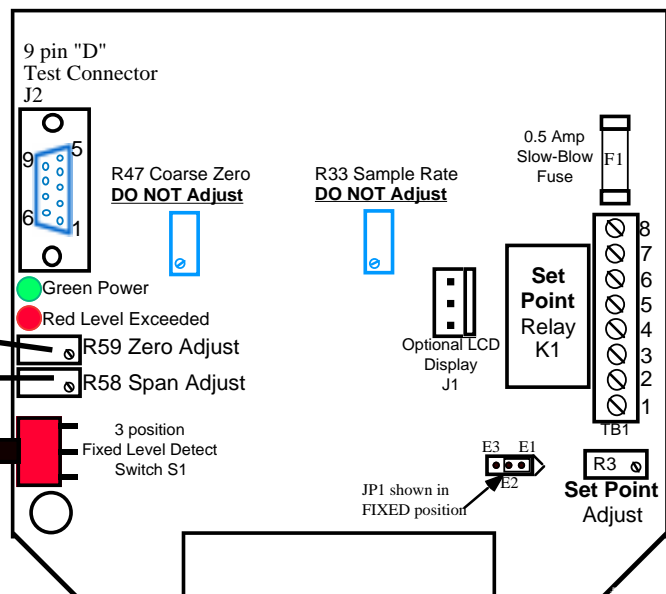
9 pin "D"
Test Connector
J2

9 5
6 1

R47 Coarse Zero
DO NOT Adjust

R33 Sample Rate
DO NOT Adjust

0.5 Amp
Slow-Blow
Fuse

F1

Green Power

Red Level Exceeded

R59 Zero Adjust

R58 Span Adjust

Optional LCD
Display
J1

Set
Point
Relay
K1

8
7
6
5
4
3
2
1
TB1

3 position
Fixed Level Detect
Switch S1

E3 E1
E2

JP1 shown in
FIXED position

R3

Set Point
Adjust